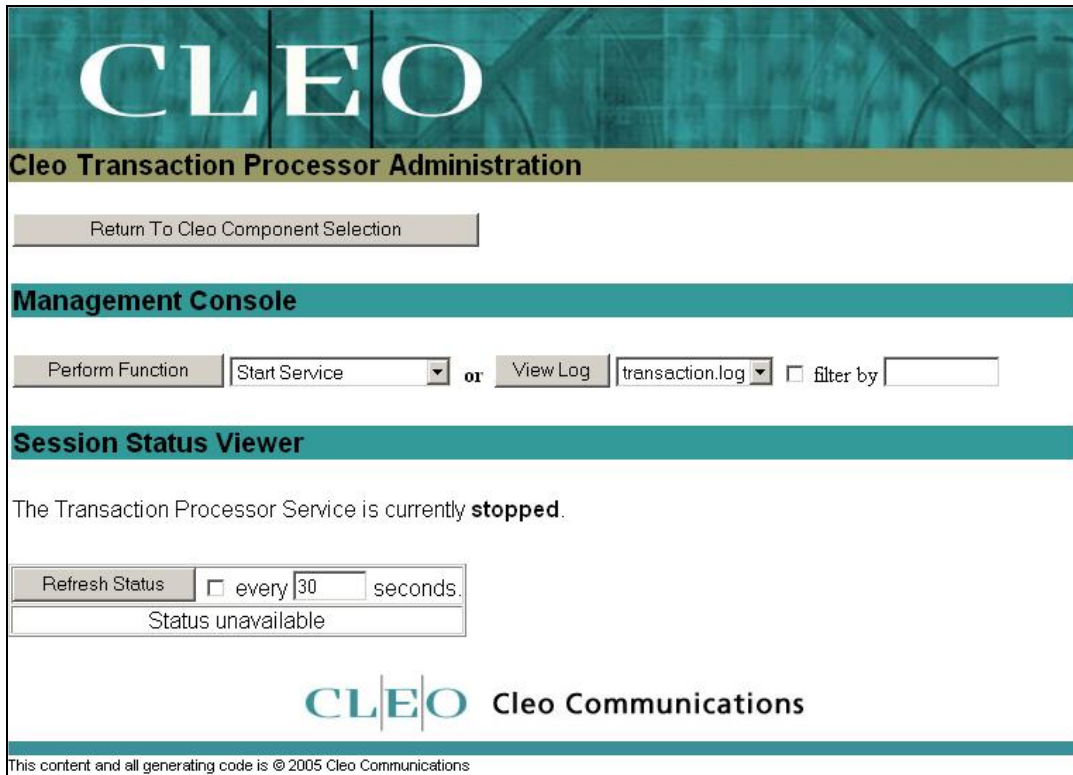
CLEO

Cleo Transaction Processor Administration

Return To Cleo Component Selection

Management Console

Perform Function | Start Service or View Log | transaction.log filter by

Session Status Viewer

The Transaction Processor Service is currently **stopped**.

| Refresh Status | every 30 seconds. |
|---|---|
| Status unavailable | |

CLEO Cleo Communications

This content and all generating code is © 2005 Cleo Communications